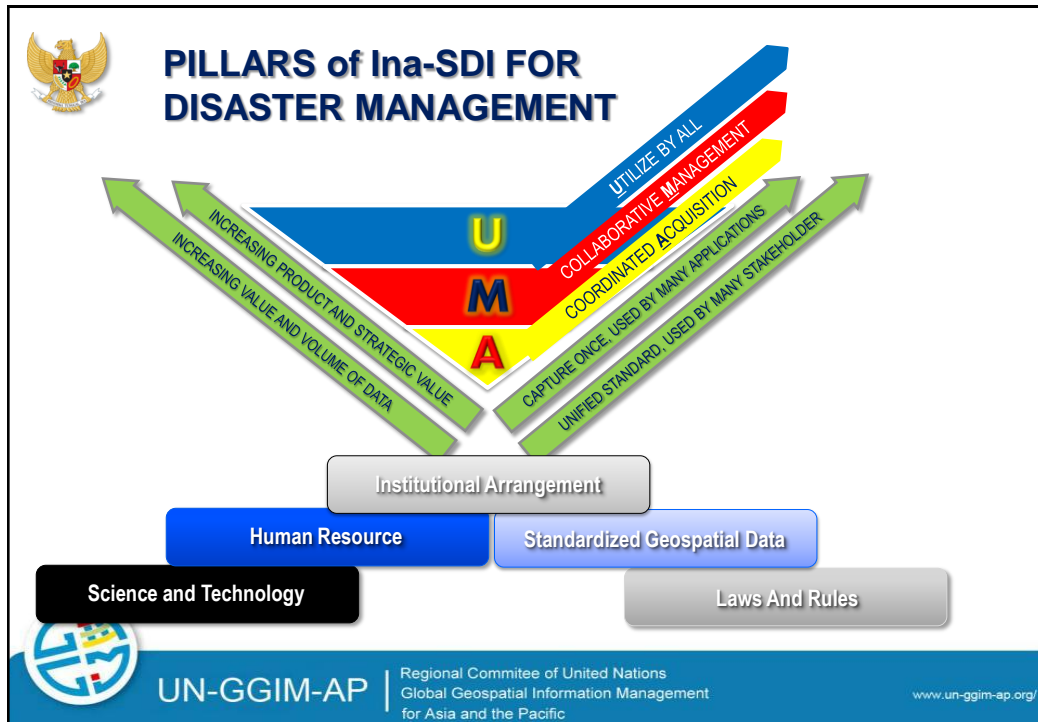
PILLARS of Ina-SDI FOR DISASTER MANAGEMENT

INCREASING PRODUCT AND STRATEGIC VALUE

INCREASING VALUE AND VOLUME OF DATA

U

M

A

UTILIZE BY ALL

COLLABORATIVE MANAGEMENT

COORDINATED ACQUISITION

CAPTURE ONCE, USED BY MANY APPLICATIONS

UNIFIED STANDARD, USED BY MANY STAKEHOLDER

Institutional Arrangement

Human Resource

Standardized Geospatial Data

Science and Technology

Laws And Rules

UN-GGIM-AP

Regional Commitee of United Nations Global Geospatial Information Management for Asia and the Pacific

www.un-ggim-ap.org/